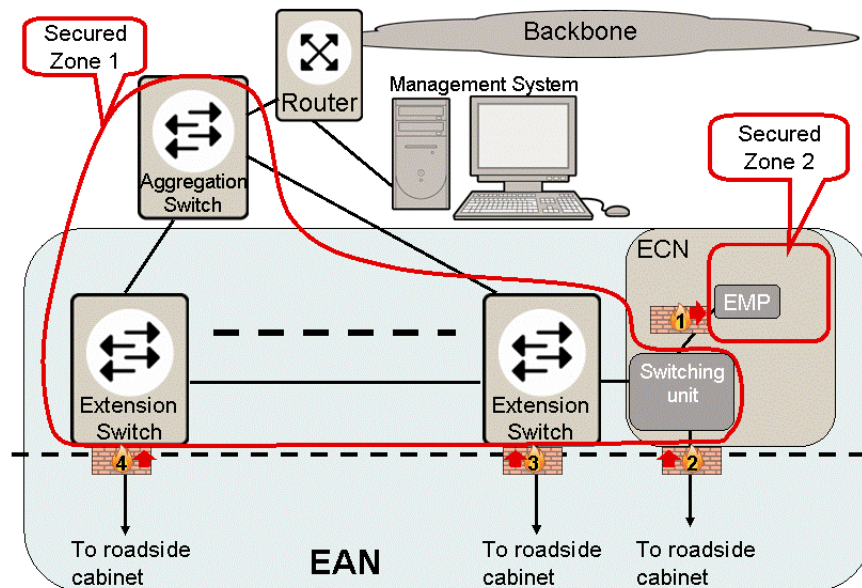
Secured Zone 1

Router

Backbone

Management System

Aggregation Switch

Secured Zone 2

ECN

EMP

1

Switching unit

Extension Switch

Extension Switch

4

3

2

To roadside cabinet

EAN

To roadside cabinet

To roadside cabinet